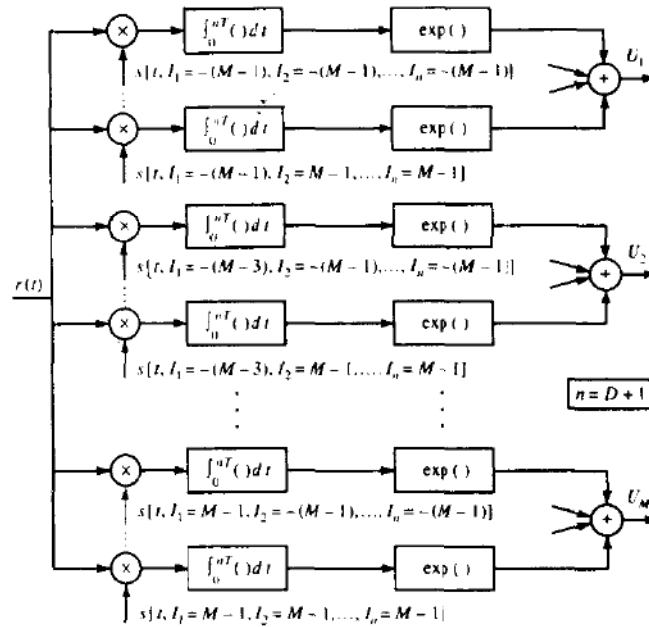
$\times$ $\int_0^{nT}(\,)\,dt$ exp( )

$s[t, I_1 = -(M-1), I_2 = -(M-1), \ldots, I_n = -(M-1)]$

$U_1$

$\times$ $\int_0^{nT}(\,)\,dt$ exp( )

$s[t, I_1 = -(M-1), I_2 = M-1, \ldots, I_n = M-1]$

$\times$ $\int_0^{nT}(\,)\,dt$ exp( )

$s[t, I_1 = -(M-3), I_2 = -(M-1), \ldots, I_n = -(M-1)]$

$U_2$

$r(t)$

$\times$ $\int_0^{nT}(\,)\,dt$ exp( )

$s[t, I_1 = -(M-3), I_2 = M-1, \ldots, I_n = M-1]$

$n = D + 1$

$\times$ $\int_0^{nT}(\,)\,dt$ exp( )

$s[t, I_1 = M-1, I_2 = -(M-1), \ldots, I_n = -(M-1)]$

$U_M$

$\times$ $\int_0^{nT}(\,)\,dt$ exp( )

$s[t, I_1 = M-1, I_2 = M-1, \ldots, I_n = M-1]$